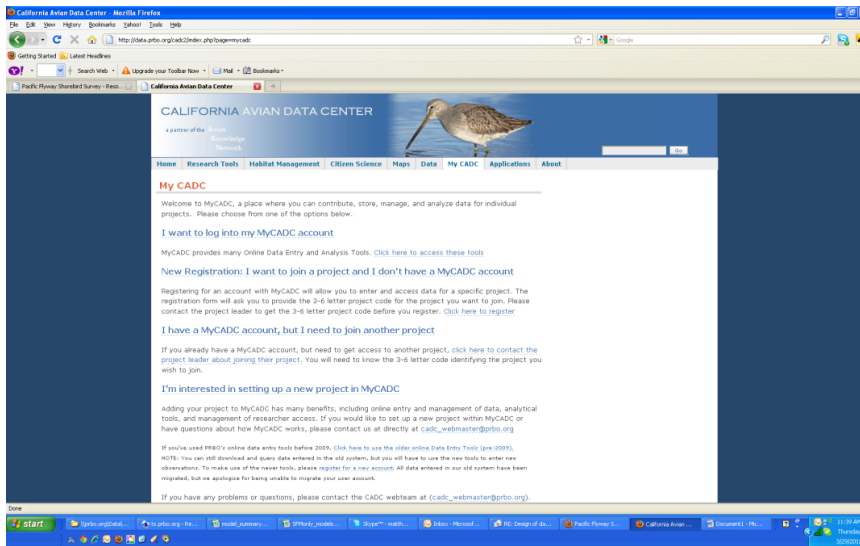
California Avian Data Center - Mozilla Firefox

File Edit View History Bookmarks Yahoo! Tools Help

http://data.prbo.org/cadc2/index.php?page=mycadc

Google

Getting Started Latest Headlines

Search Web Upgrade your Toolbar Now Mail Bookmarks

Pacific Flyway Shorebird Survey - Reso... California Avian Data Center

CALIFORNIA AVIAN DATA CENTER

a partner of the Avian Knowledge Network

Go

Home Research Tools Habitat Management Citizen Science Maps Data My CADC Applications About

My CADC

Welcome to MyCADC, a place where you can contribute, store, manage, and analyze data for individual projects. Please choose from one of the options below.

I want to log into my MyCADC account

MyCADC provides many Online Data Entry and Analysis Tools. Click here to access these tools

New Registration: I want to join a project and I don't have a MyCADC account

Registering for an account with MyCADC will allow you to enter and access data for a specific project. The registration form will ask you to provide the 3-6 letter project code for the project you want to join. Please contact the project leader to get the 3-6 letter project code before you register. Click here to register

I have a MyCADC account, but I need to join another project

If you already have a MyCADC account, but need to get access to another project, click here to contact the project leader about joining their project. You will need to know the 3-6 letter code identifying the project you wish to join.

I'm interested in setting up a new project in MyCADC

Adding your project to MyCADC has many benefits, including online entry and management of data, analytical tools, and management of researcher access. If you would like to set up a new project within MyCADC or have questions about how MyCADC works, please contact us at directly at cadc_webmaster@prbo.org

If you've used PRBO's online data entry tools before 2009, Click here to use the older online Data Entry Tools (pre-2009). NOTE: You can still download and query data entered in the old system, but you will have to use the new tools to enter new observations. To make use of the newer tools, please register for a new account. All data entered in our old system have been migrated, but we apologize for being unable to migrate your user account.

If you have any problems or questions, please contact the CADC webteam at (cadc_webmaster@prbo.org).

Done

start \\prbo.org\Data\... ts.prbo.org - Re... model_summary... SPMonly_models... Skype™ - maith... Inbox - Microsof... RE: Design of da... Pacific Flyway S... California Avian ... Document1 - Mic...

11:39 AM Thursday 3/29/20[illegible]